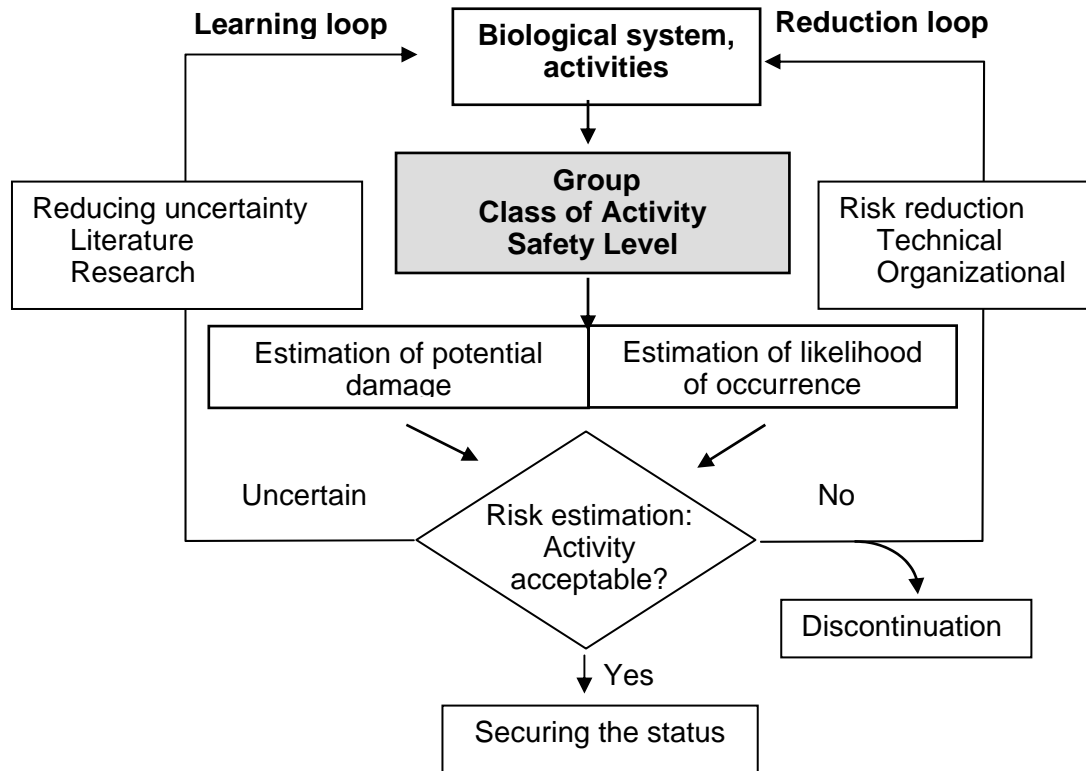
Learning loop

Biological system, activities

Reduction loop

Reducing uncertainty
Literature
Research

Group
Class of Activity
Safety Level

Risk reduction
Technical
Organizational

Estimation of potential damage

Estimation of likelihood of occurrence

Uncertain

Risk estimation: Activity acceptable?

No

Discontinuation

Yes

Securing the status